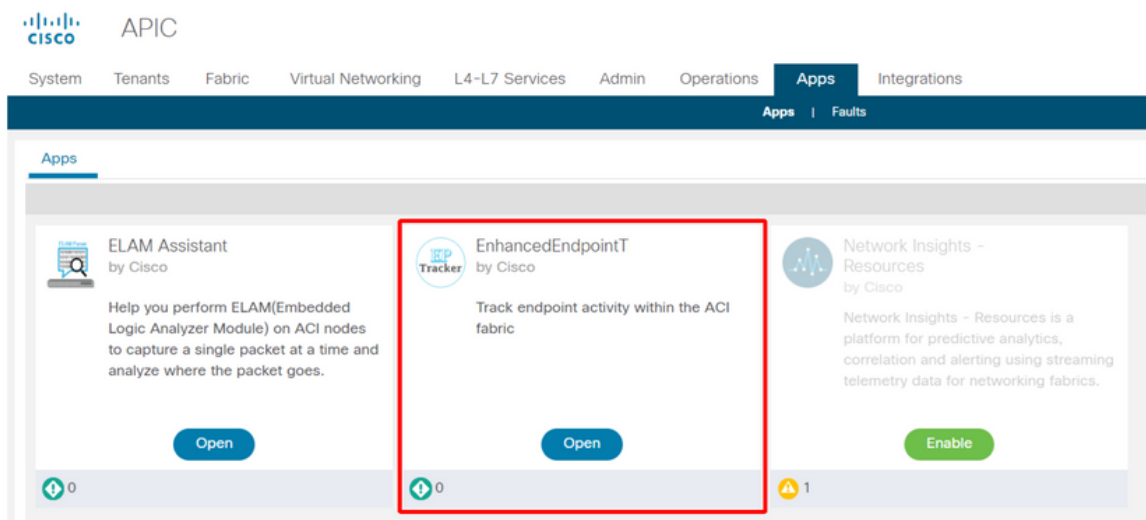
CISCO APIC

System Tenants Fabric Virtual Networking L4-L7 Services Admin Operations Apps Integrations

Apps | Faults

Apps

ELAM Assistant
by Cisco

Help you perform ELAM(Embedded Logic Analyzer Module) on ACI nodes to capture a single packet at a time and analyze where the packet goes.

Open

0

EP Tracker

EnhancedEndpointT
by Cisco

Track endpoint activity within the ACI fabric

Open

0

Network Insights - Resources
by Cisco

Network Insights - Resources is a platform for predictive analytics, correlation and alerting using streaming telemetry data for networking fabrics.

Enable

1